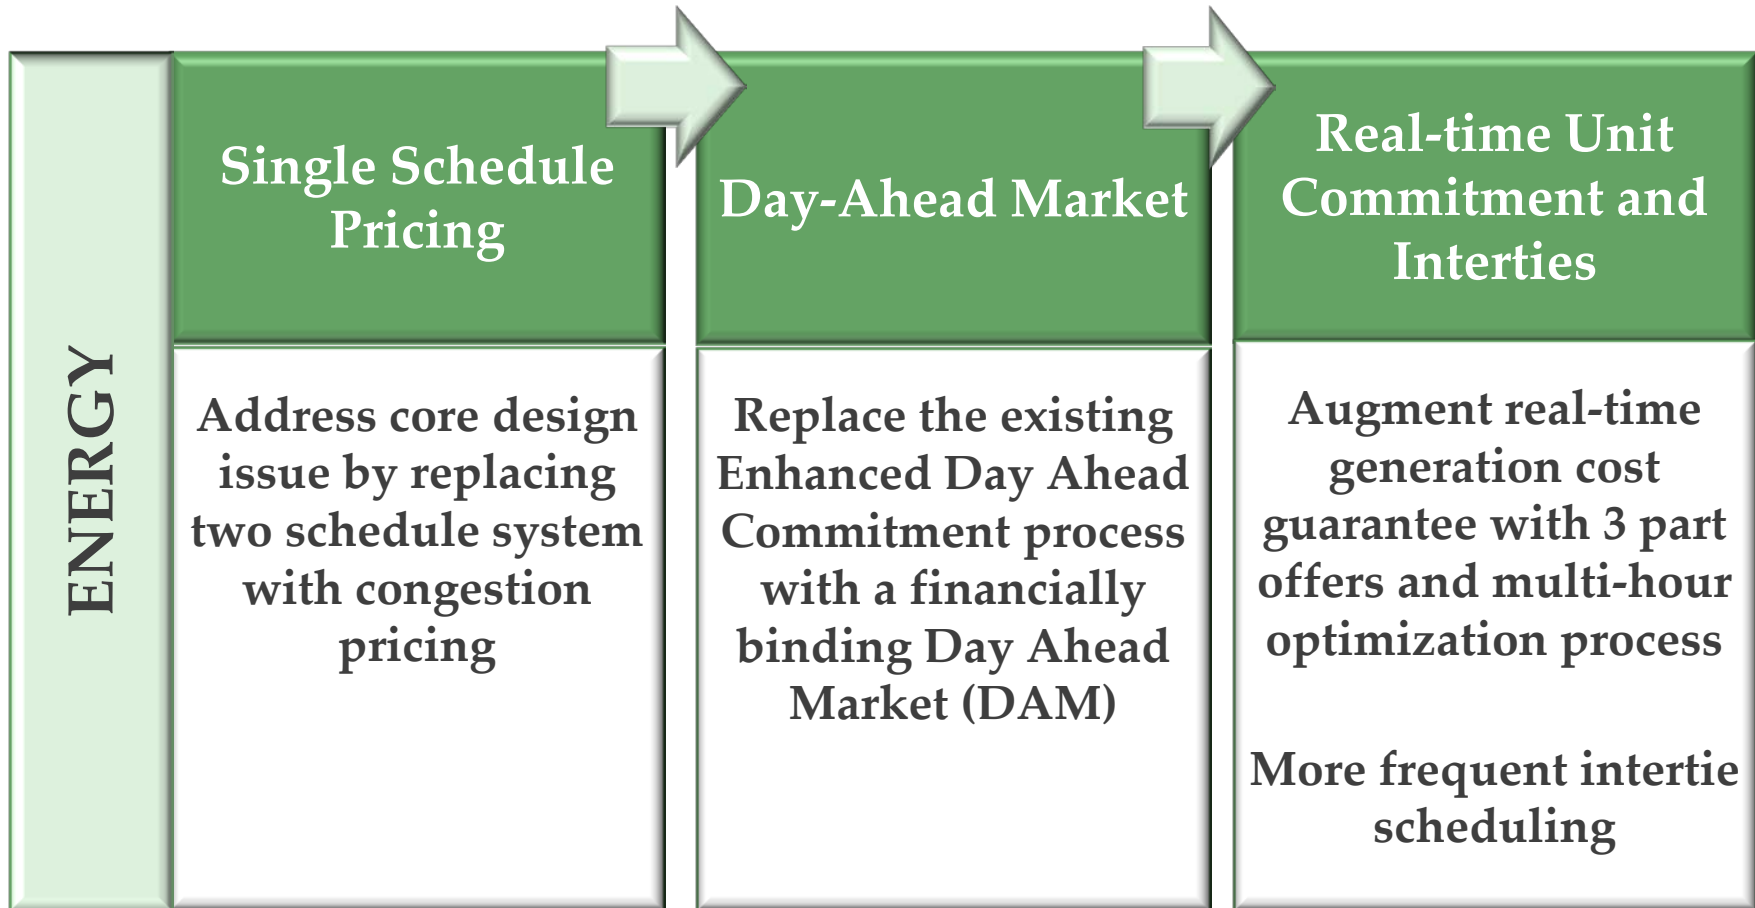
ENERGY

Single Schedule Pricing

Address core design issue by replacing two schedule system with congestion pricing

Day-Ahead Market

Replace the existing Enhanced Day Ahead Commitment process with a financially binding Day Ahead Market (DAM)

Real-time Unit Commitment and Interties

Augment real-time generation cost guarantee with 3 part offers and multi-hour optimization process

More frequent intertie scheduling